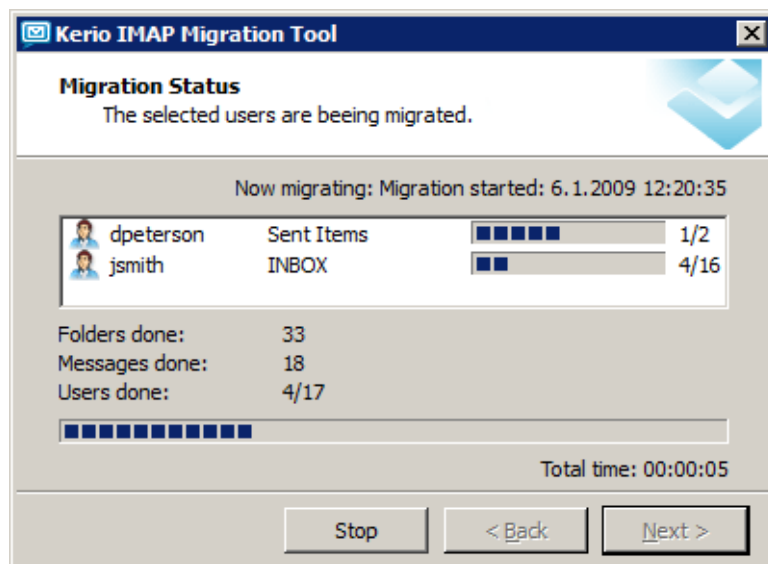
Kerio IMAP Migration Tool

Migration Status
The selected users are beeing migrated.

Now migrating: Migration started: 6.1.2009 12:20:35

| | | |
|---|---|---|
| dpeterson | Sent Items | 1/2 |
| jsmith | INBOX | 4/16 |

Folders done: 33
Messages done: 18
Users done: 4/17

Total time: 00:00:05

Stop
< Back
Next >